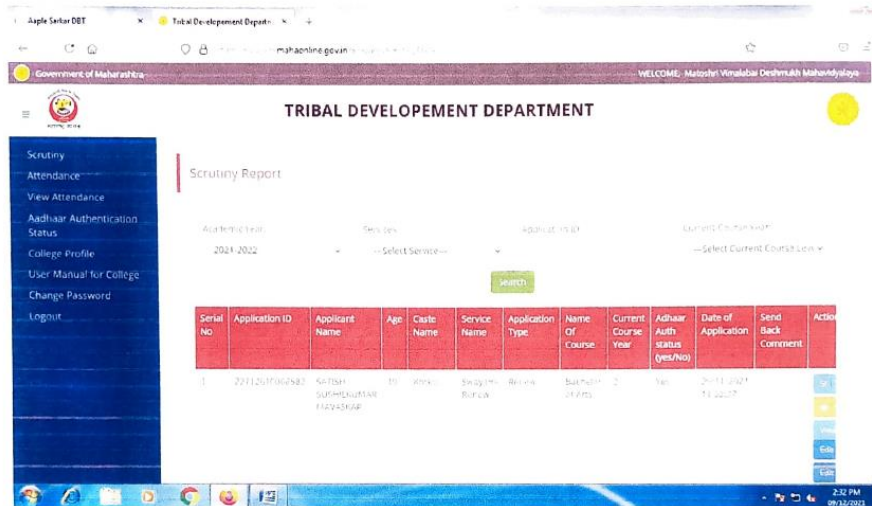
Aaple Sarkar DBT × Tribal Developement Departn × +

mahaonline.gov.in

Government of Maharashtra

WELCOME, Matoshri Vimalabai Deshmukh Mahavidyalaya

TRIBAL DEVELOPEMENT DEPARTMENT

Scrutiny
Attendance
View Attendance
Aadhaar Authentication Status
College Profile
User Manual for College
Change Password
Logout

Scrutiny Report

Academic Year
2021-2022

Services
--Select Service--

Application ID

Current Course Year
--Select Current Course Year--

Search

| Serial No | Application ID | Applicant Name | Age | Caste Name | Service Name | Application Type | Name Of Course | Current Course Year | Adhaar Auth status (yes/No) | Date of Application | Send Back Comment | Action |
|---|---|---|---|---|---|---|---|---|---|---|---|---|
| 1 | 22112SIT062582 | SATISH SUSHILKUMAR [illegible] | 19 | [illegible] | Swayam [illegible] | Renew | Bachelor of Arts | 2 | Yes | 2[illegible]-11-2021 11:32:07 | | Edit Edit |

2:32 PM
09/12/2021